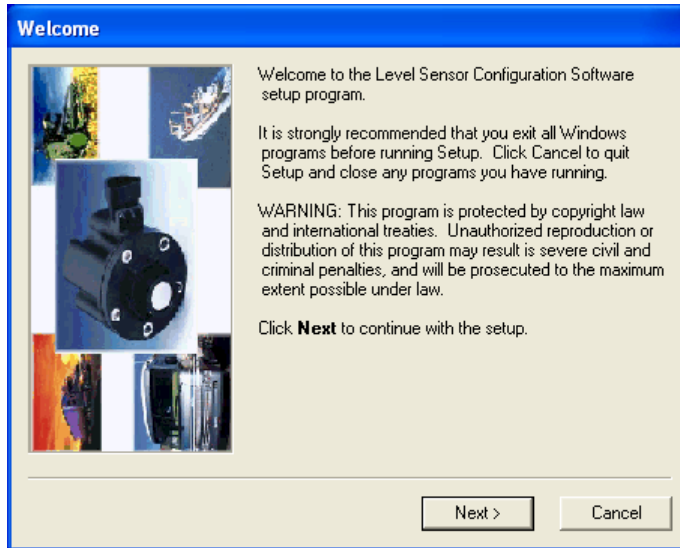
Welcome

Welcome to the Level Sensor Configuration Software setup program.

It is strongly recommended that you exit all Windows programs before running Setup. Click Cancel to quit Setup and close any programs you have running.

WARNING: This program is protected by copyright law and international treaties. Unauthorized reproduction or distribution of this program may result is severe civil and criminal penalties, and will be prosecuted to the maximum extent possible under law.

Click **Next** to continue with the setup.

Next >

Cancel